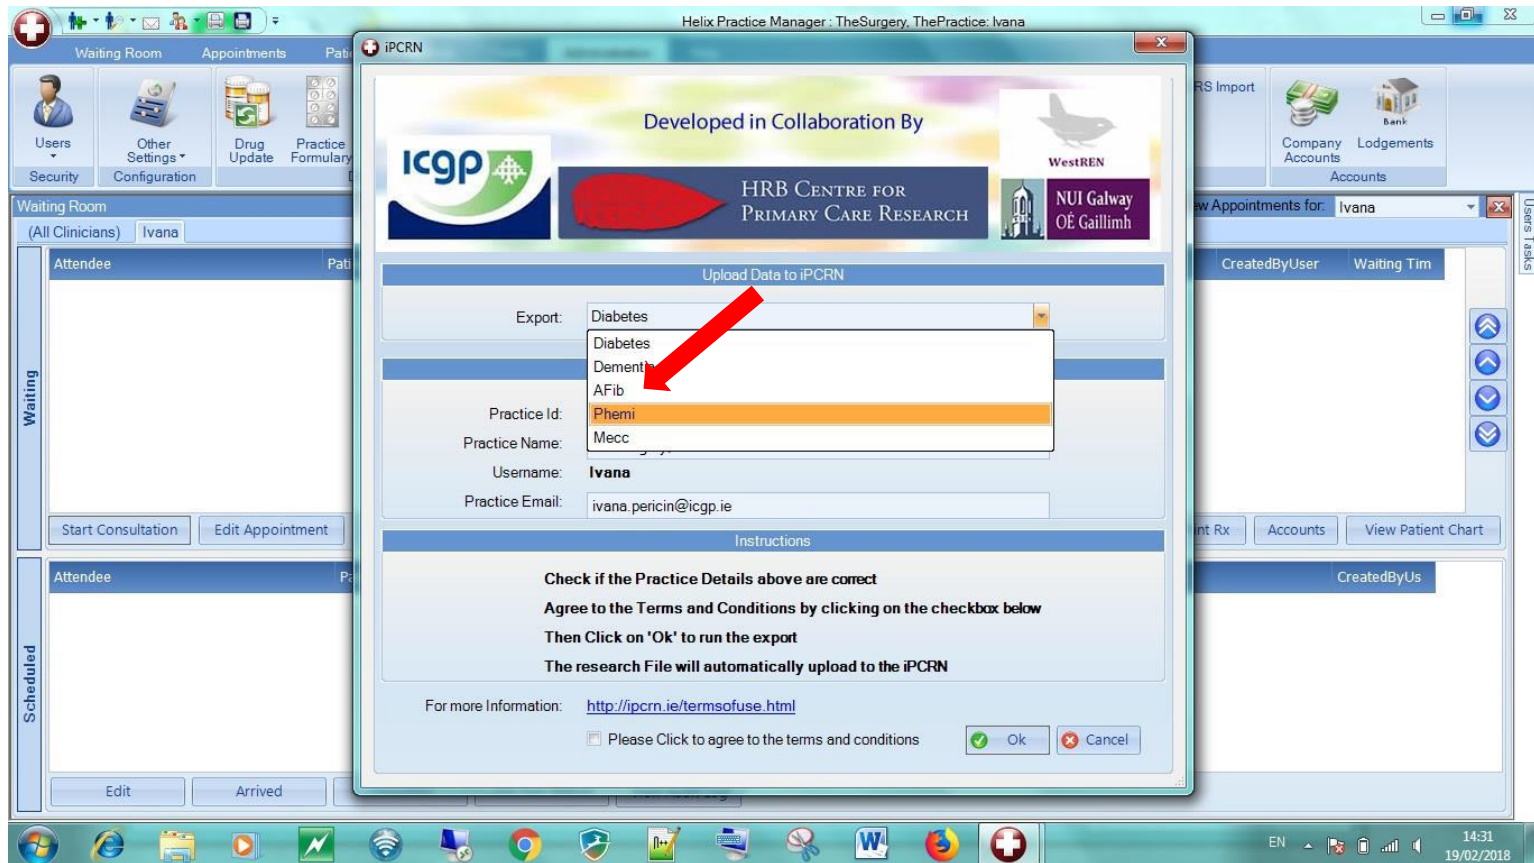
Helix Practice Manager : TheSurgery, ThePractice: Ivana

Waiting Room Appointments Pati

Users Other Settings Drug Update Practice Formulary

Security Configuration

RS Import

Company Accounts Bank Lodgements

Accounts

Waiting Room

(All Clinicians) Ivana

Attendee Pati

Waiting

Start Consultation Edit Appointment

Attendee Pa

Scheduled

Edit Arrived

w Appointments for: Ivana

CreatedByUser Waiting Tim

nt Rx Accounts View Patient Chart

CreatedByUs

Users Tasks

iPCRN

Developed in Collaboration By

icgp

WestREN

HRB Centre for Primary Care Research

NUI Galway OÉ Gaillimh

Upload Data to iPCRN

Export: Diabetes

Diabetes
Dement
AFib
Phemi
Mecc

Practice Id:
Practice Name:
Username: Ivana
Practice Email: ivana.pericin@icgp.ie

Instructions

Check if the Practice Details above are correct
Agree to the Terms and Conditions by clicking on the checkbox below
Then Click on 'Ok' to run the export
The research File will automatically upload to the iPCRN

For more Information: http://ipcrn.ie/termsofuse.html

Please Click to agree to the terms and conditions

Ok Cancel

EN 14:31 19/02/2018